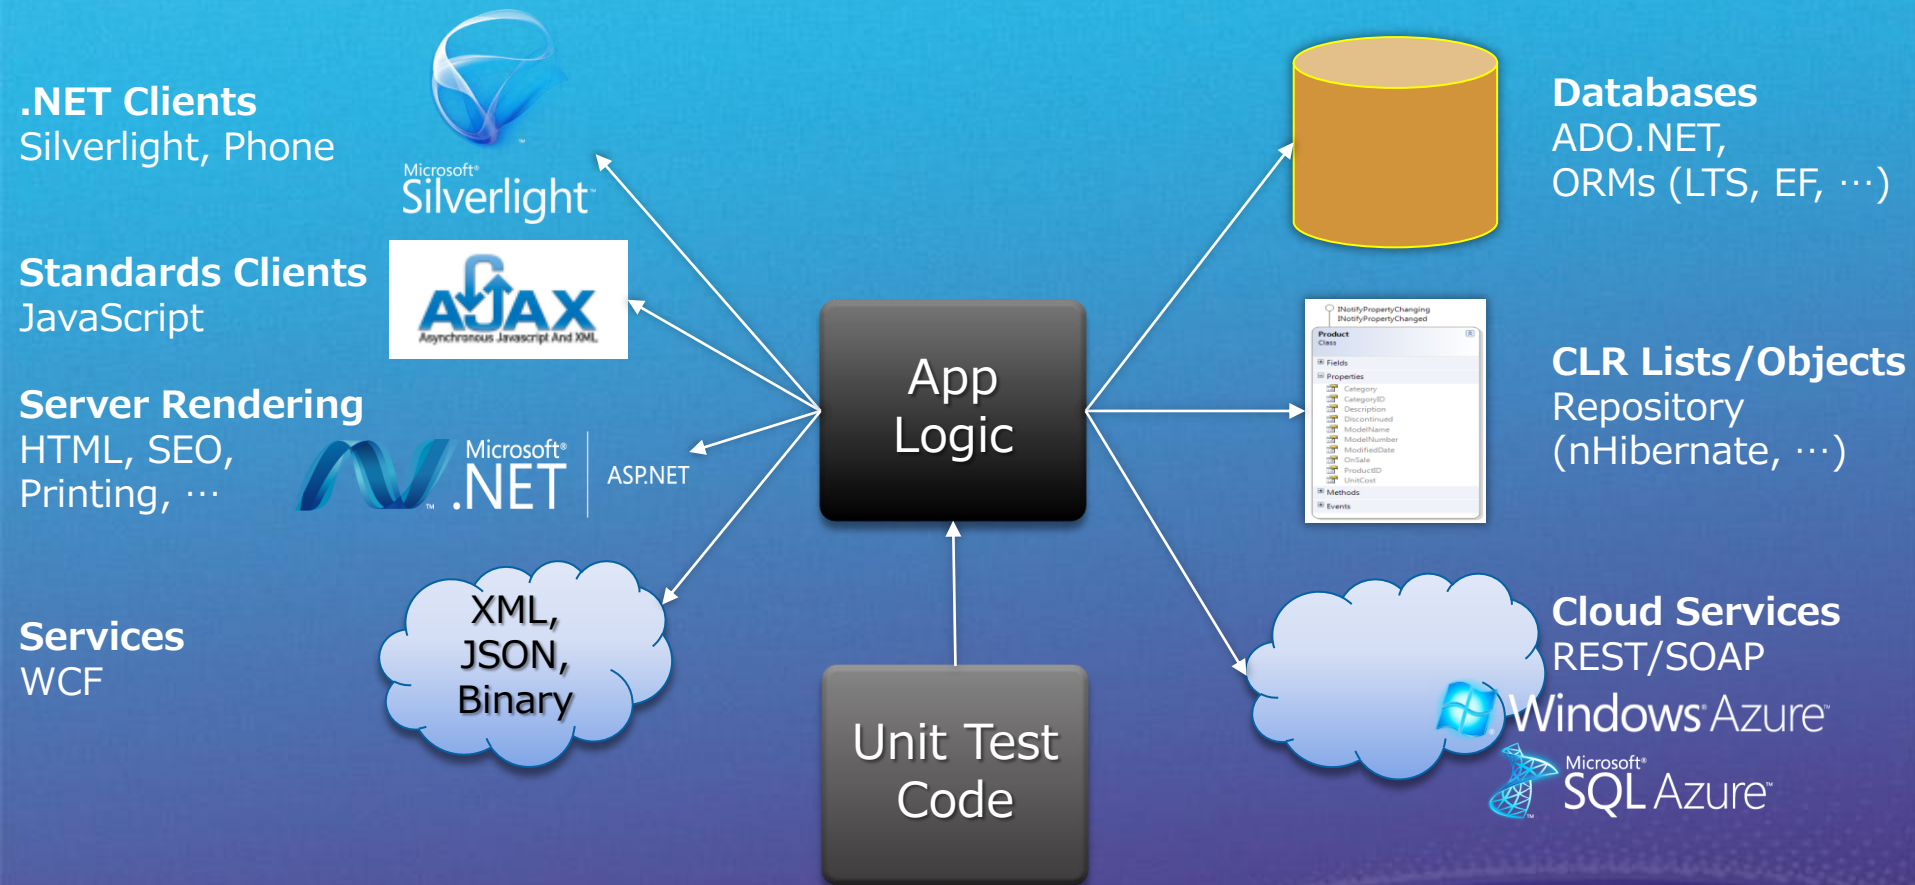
.NET Clients
Silverlight, Phone

Microsoft® Silverlight™

Standards Clients
JavaScript

AJAX
Asynchronous Javascript And XML

Server Rendering
HTML, SEO, Printing, …

Microsoft® .NET ™ | ASP.NET

Services
WCF

XML, JSON, Binary

App Logic

Unit Test Code

Databases
ADO.NET, ORMs (LTS, EF, …)

INotifyPropertyChanging
INotifyPropertyChanged
Product
Class
Fields
Properties
Category
CategoryID
Description
Discontinued
ModelName
ModelNumber
ModifiedDate
OnSale
ProductID
UnitCost
Methods
Events

CLR Lists/Objects
Repository (nHibernate, …)

Cloud Services
REST/SOAP

Windows Azure™

Microsoft® SQL Azure™